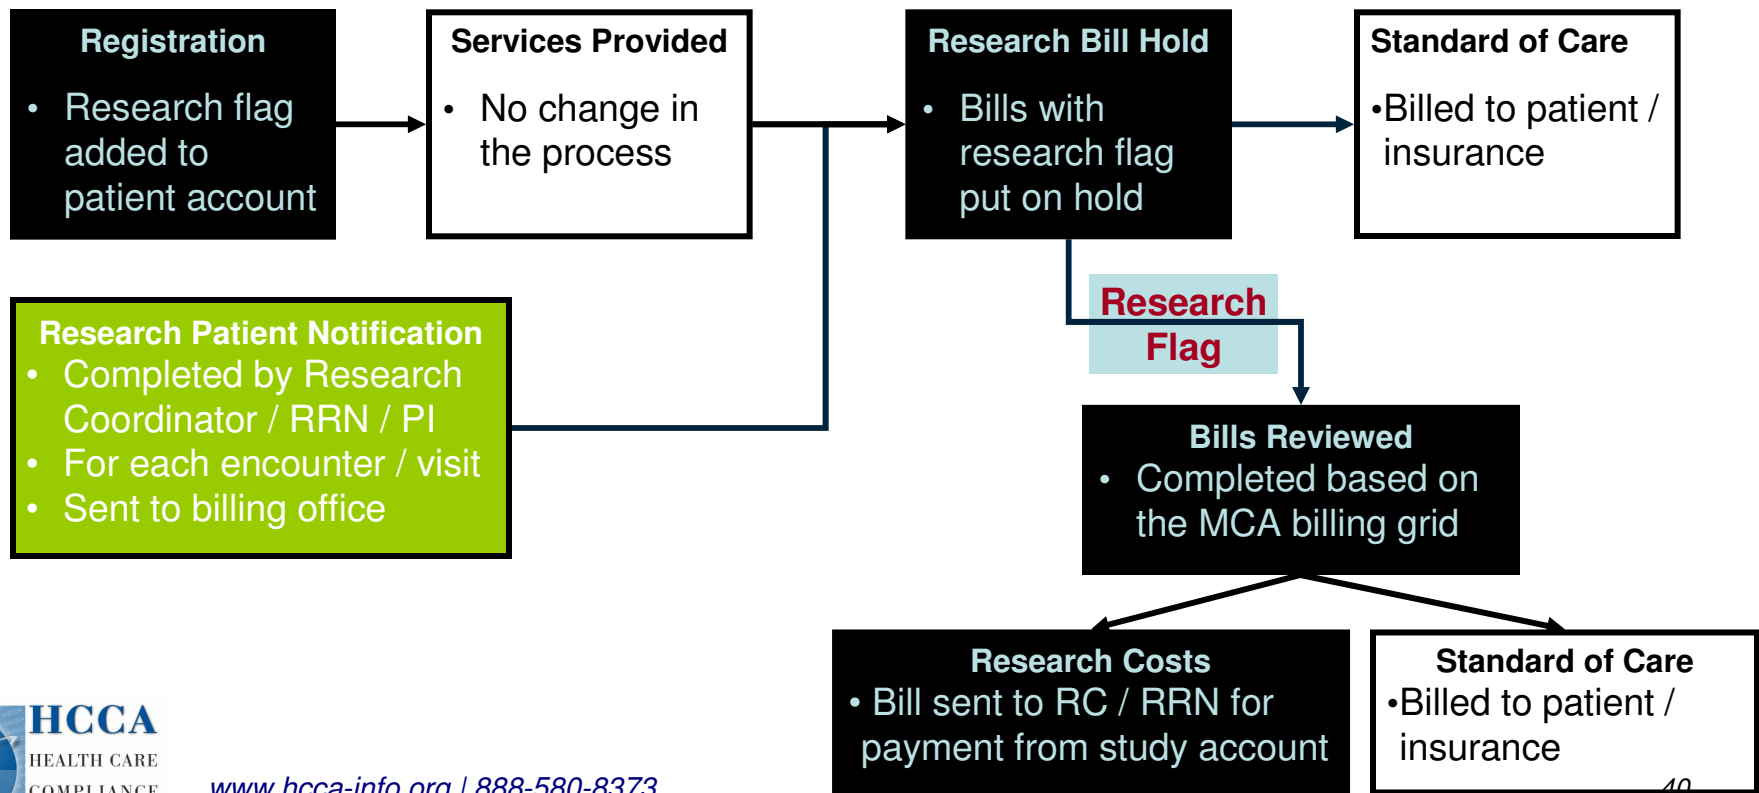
Registration
• Research flag added to patient account

Services Provided
• No change in the process

Research Bill Hold
• Bills with research flag put on hold

Standard of Care
•Billed to patient / insurance

Research Patient Notification
• Completed by Research Coordinator / RRN / PI
• For each encounter / visit
• Sent to billing office

Research Flag

Bills Reviewed
• Completed based on the MCA billing grid

Research Costs
• Bill sent to RC / RRN for payment from study account

Standard of Care
•Billed to patient / insurance

HCCA
HEALTH CARE
COMPLIANCE

www.hcca-info.org | 888-580-8373

40